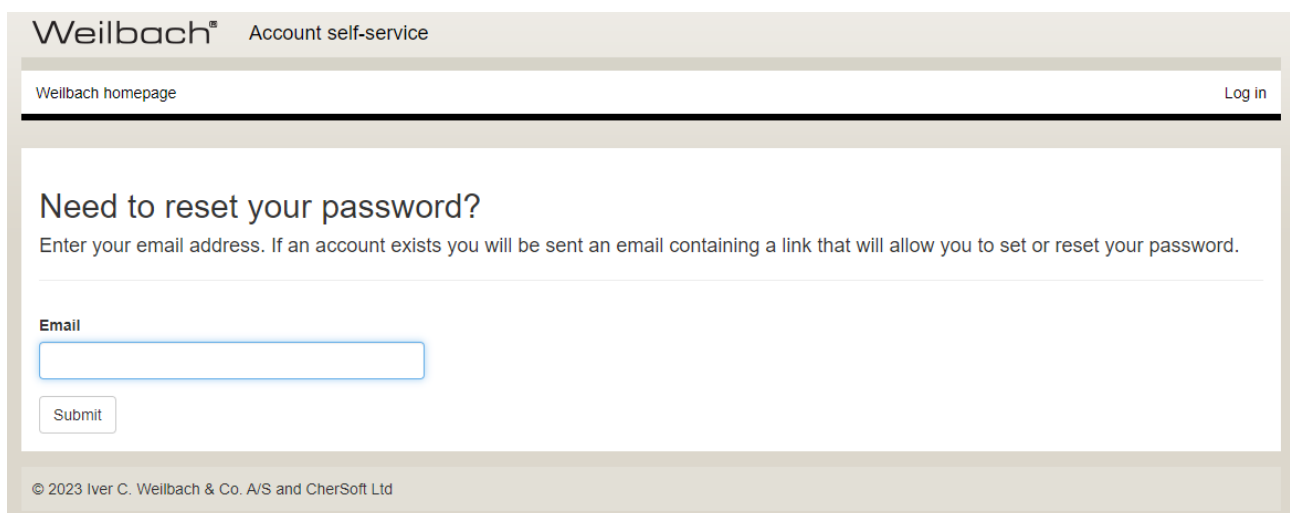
Weilbach® Account self-service

Weilbach homepage

Log in

Need to reset your password?

Enter your email address. If an account exists you will be sent an email containing a link that will allow you to set or reset your password.

Email

Submit

© 2023 Iver C. Weilbach & Co. A/S and CherSoft Ltd